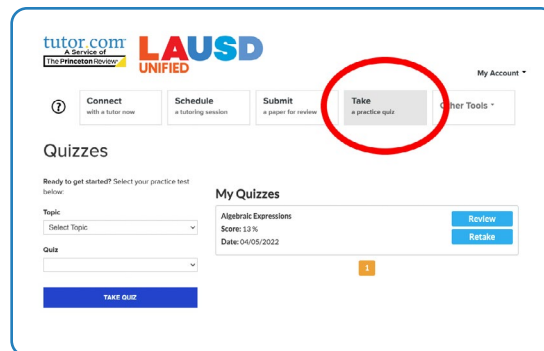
tutor.com
A Service of
The Princeton Review

LAUSD
UNIFIED

My Account

?

Connect
with a tutor now

Schedule
a tutoring session

Submit
a paper for review

Take
a practice quiz

Other Tools

Quizzes

Ready to get started? Select your practice test below.

Topic
Select Topic

Quiz

TAKE QUIZ

My Quizzes

Algebraic Expressions
Score: 13 %
Date: 04/05/2022

Review
Retake

1